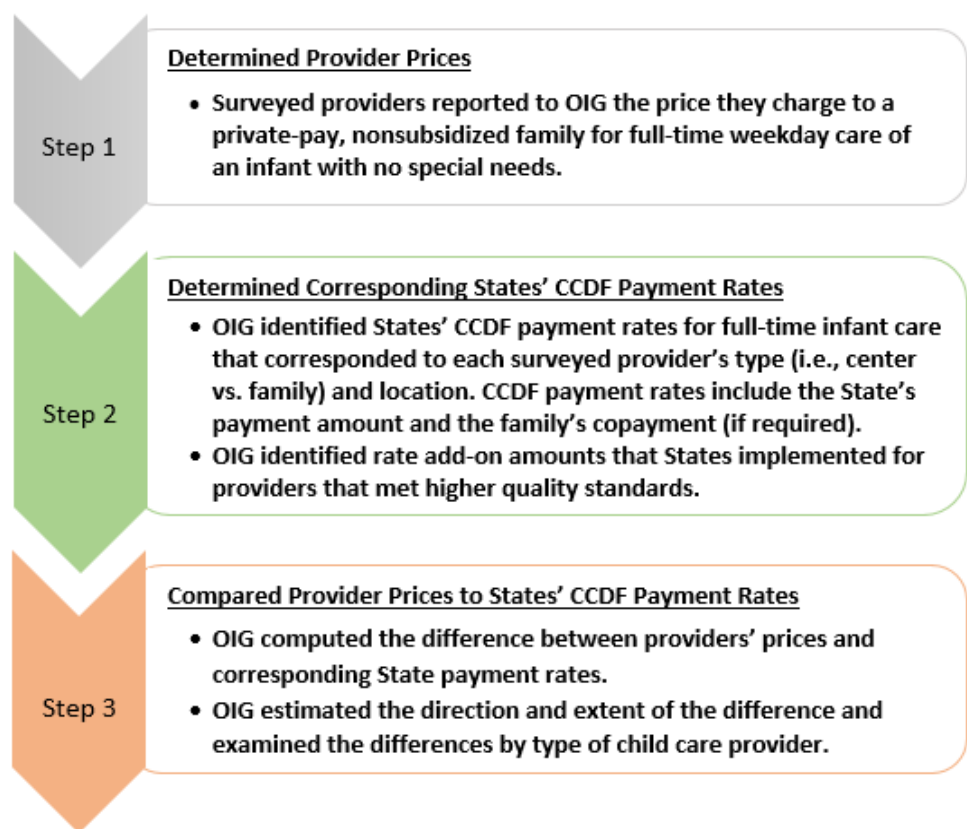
Step 1

Determined Provider Prices

- Surveyed providers reported to OIG the price they charge to a private-pay, nonsubsidized family for full-time weekday care of an infant with no special needs.

Step 2

Determined Corresponding States' CCDF Payment Rates

- OIG identified States' CCDF payment rates for full-time infant care that corresponded to each surveyed provider's type (i.e., center vs. family) and location. CCDF payment rates include the State's payment amount and the family's copayment (if required).
- OIG identified rate add-on amounts that States implemented for providers that met higher quality standards.

Step 3

Compared Provider Prices to States' CCDF Payment Rates

- OIG computed the difference between providers' prices and corresponding State payment rates.
- OIG estimated the direction and extent of the difference and examined the differences by type of child care provider.